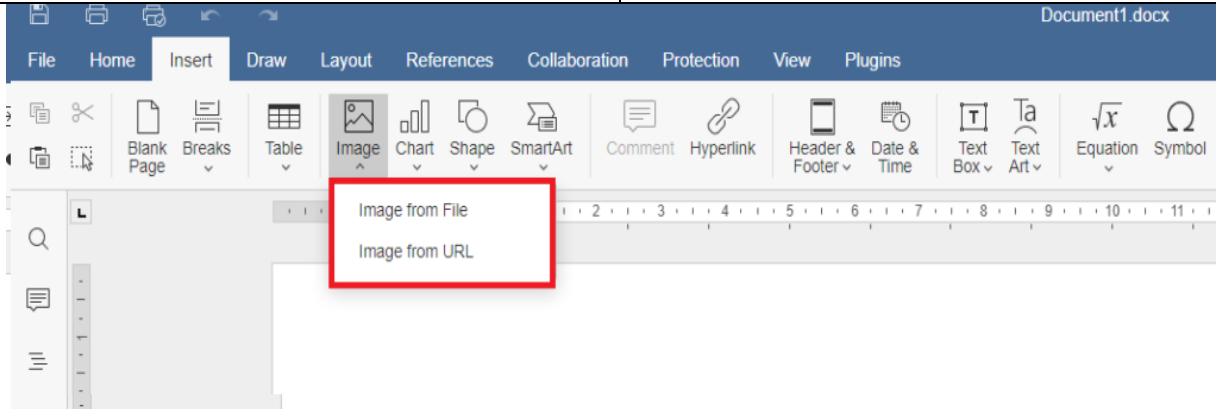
Document1.docx

File Home Insert Draw Layout References Collaboration Protection View Plugins

Blank Page
Breaks
Table
Image
Chart
Shape
SmartArt
Comment
Hyperlink
Header & Footer
Date & Time
Text Box
Text Art
Equation
Symbol

Image from File
Image from URL

2 · 3 · 4 · 5 · 6 · 7 · 8 · 9 · 10 · 11